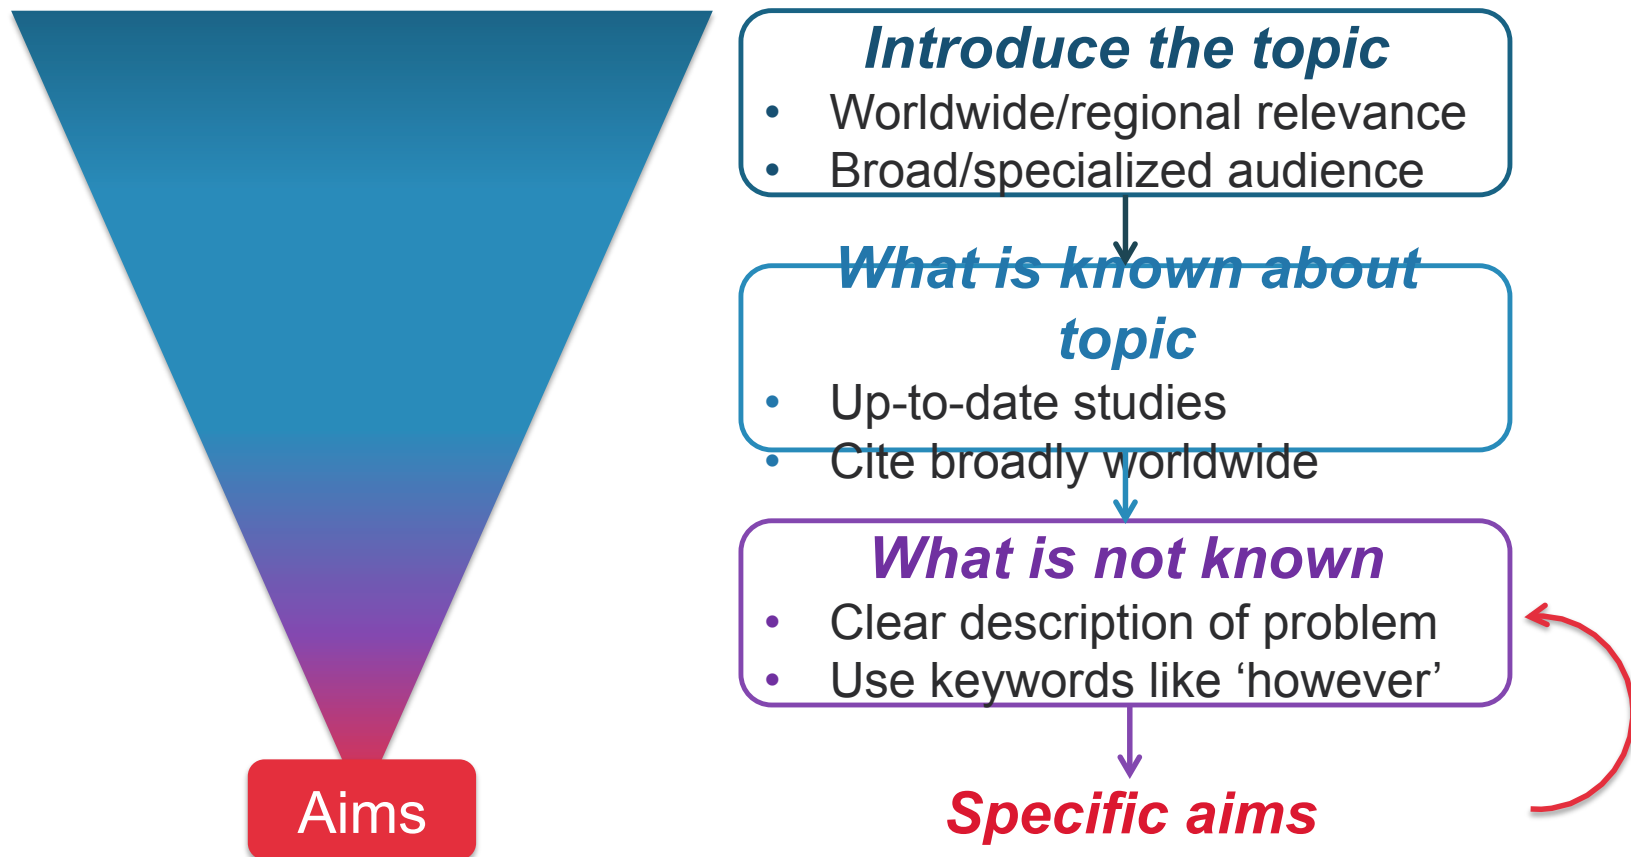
Aims

Introduce the topic
• Worldwide/regional relevance
• Broad/specialized audience

What is known about topic
• Up-to-date studies
• Cite broadly worldwide

What is not known
• Clear description of problem
• Use keywords like 'however'

Specific aims